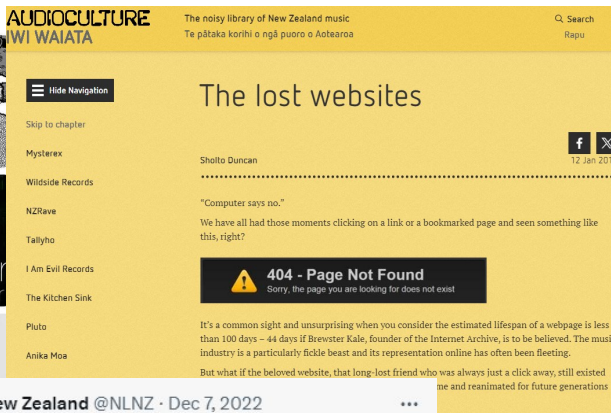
AUDIOCULTURE
IWI WAIATA

The noisy library of New Zealand music
Te pātaka korihi o ngā puoro o Aotearoa

Search
Rapu

Hide Navigation

Skip to chapter

Mysterex

Wildside Records

NZRave

Tallyho

I Am Evil Records

The Kitchen Sink

Pluto

Anika Moa

The lost websites

Sholto Duncan

12 Jan 201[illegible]

"Computer says no."

We have all had those moments clicking on a link or a bookmarked page and seen something like this, right?

404 - Page Not Found
Sorry, the page you are looking for does not exist

It's a common sight and unsurprising when you consider the estimated lifespan of a webpage is less than 100 days – 44 days if Brewster Kale, founder of the Internet Archive, is to be believed. The musi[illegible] industry is a particularly fickle beast and its representation online has often been fleeting.

But what if the beloved website, that long-lost friend who was always just a click away, still existed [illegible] me and reanimated for future generations

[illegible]ew Zealand @NLNZ · Dec 7, 2022

...